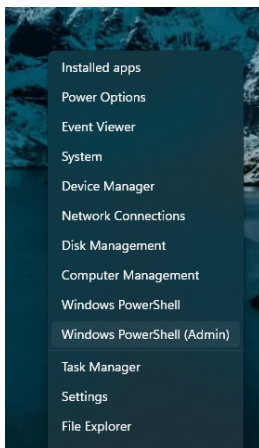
Installed apps
Power Options
Event Viewer
System
Device Manager
Network Connections
Disk Management
Computer Management
Windows PowerShell
Windows PowerShell (Admin)
Task Manager
Settings
File Explorer